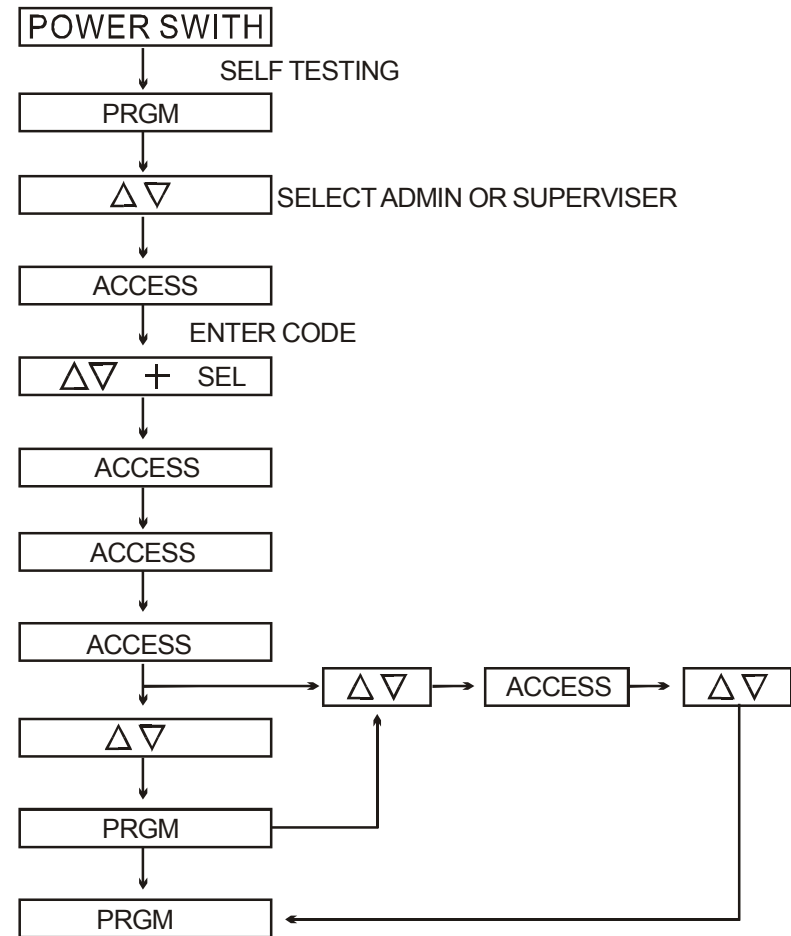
POWER SWITH

SELF TESTING

PRGM

$\triangle \bigtriangledown$

SELECT ADMIN OR SUPERVISER

ACCESS

ENTER CODE

$\triangle \bigtriangledown$ + SEL

ACCESS

ACCESS

ACCESS

$\triangle \bigtriangledown$

ACCESS

$\triangle \bigtriangledown$

$\triangle \bigtriangledown$

PRGM

PRGM